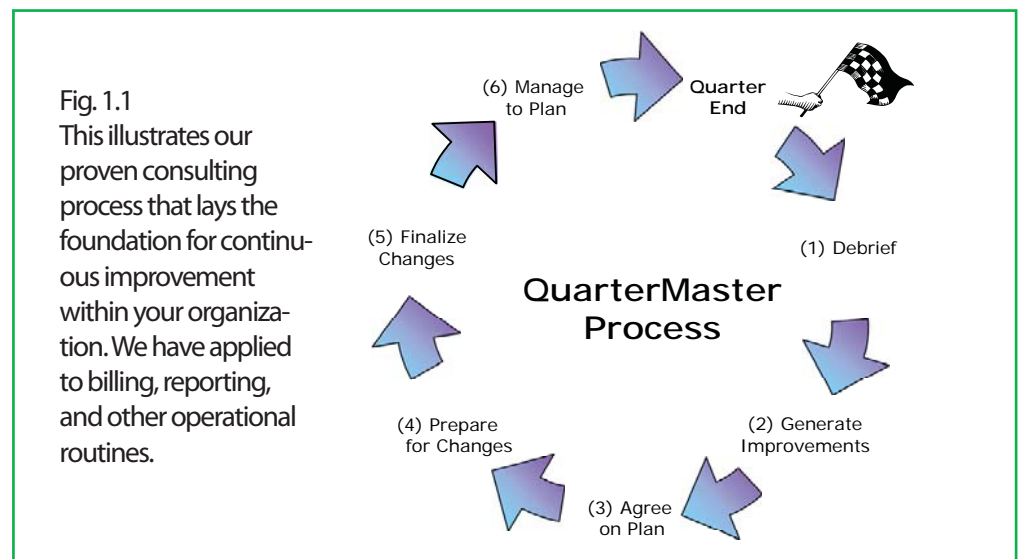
Fig. 1.1
This illustrates our proven consulting process that lays the foundation for continuous improvement within your organization. We have applied to billing, reporting, and other operational routines.

(6) Manage to Plan

Quarter End

(1) Debrief

QuarterMaster Process

(5) Finalize Changes

(2) Generate Improvements

(4) Prepare for Changes

(3) Agree on Plan